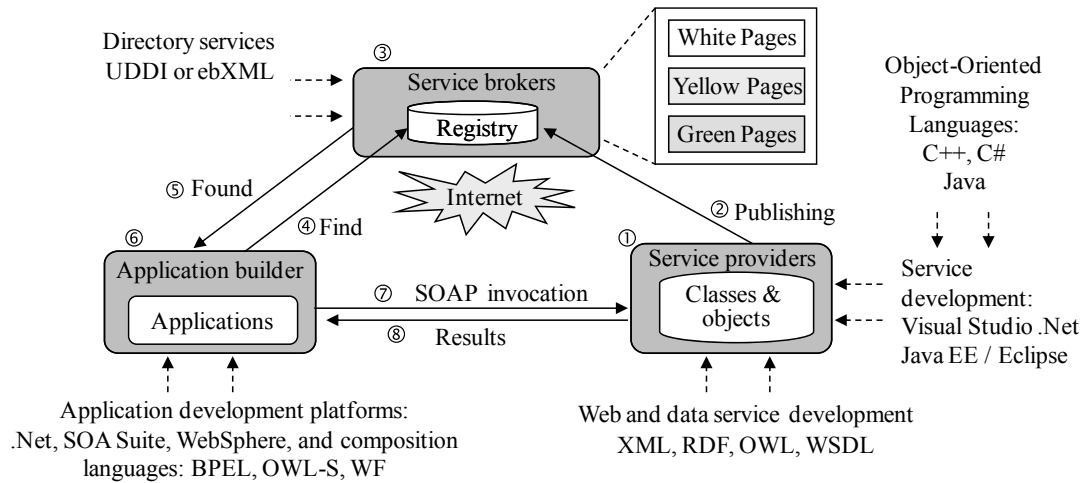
Directory services
UDDI or ebXML

③
Service brokers
Registry

White Pages
Yellow Pages
Green Pages

Object-Oriented
Programming
Languages:
C++, C#
Java

⑤ Found
④ Find
Internet
② Publishing

⑥
Application builder
Applications

①
Service providers
Classes & objects

⑦ SOAP invocation
⑧ Results

Service
development:
Visual Studio .Net
Java EE / Eclipse

Application development platforms:
.Net, SOA Suite, WebSphere, and composition languages: BPEL, OWL-S, WF

Web and data service development
XML, RDF, OWL, WSDL